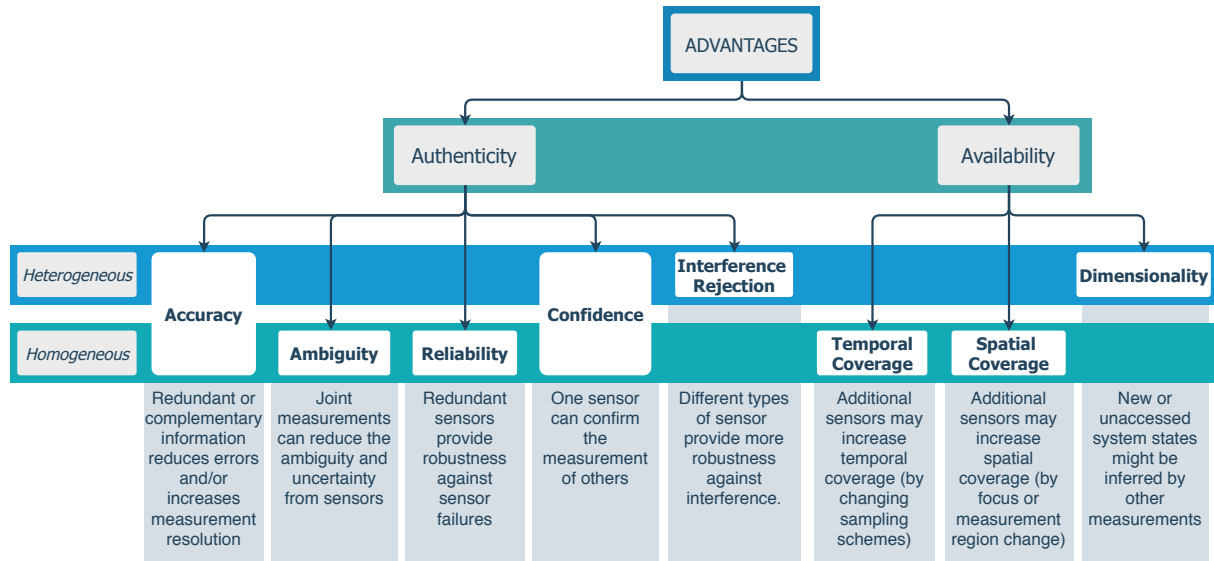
ADVANTAGES

Authenticity

Availability

Heterogeneous

Homogeneous

Accuracy

Ambiguity

Reliability

Confidence

Interference Rejection

Temporal Coverage

Spatial Coverage

Dimensionality

Redundant or complementary information reduces errors and/or increases measurement resolution

Joint measurements can reduce the ambiguity and uncertainty from sensors

Redundant sensors provide robustness against sensor failures

One sensor can confirm the measurement of others

Different types of sensor provide more robustness against interference.

Additional sensors may increase temporal coverage (by changing sampling schemes)

Additional sensors may increase spatial coverage (by focus or measurement region change)

New or unaccessed system states might be inferred by other measurements